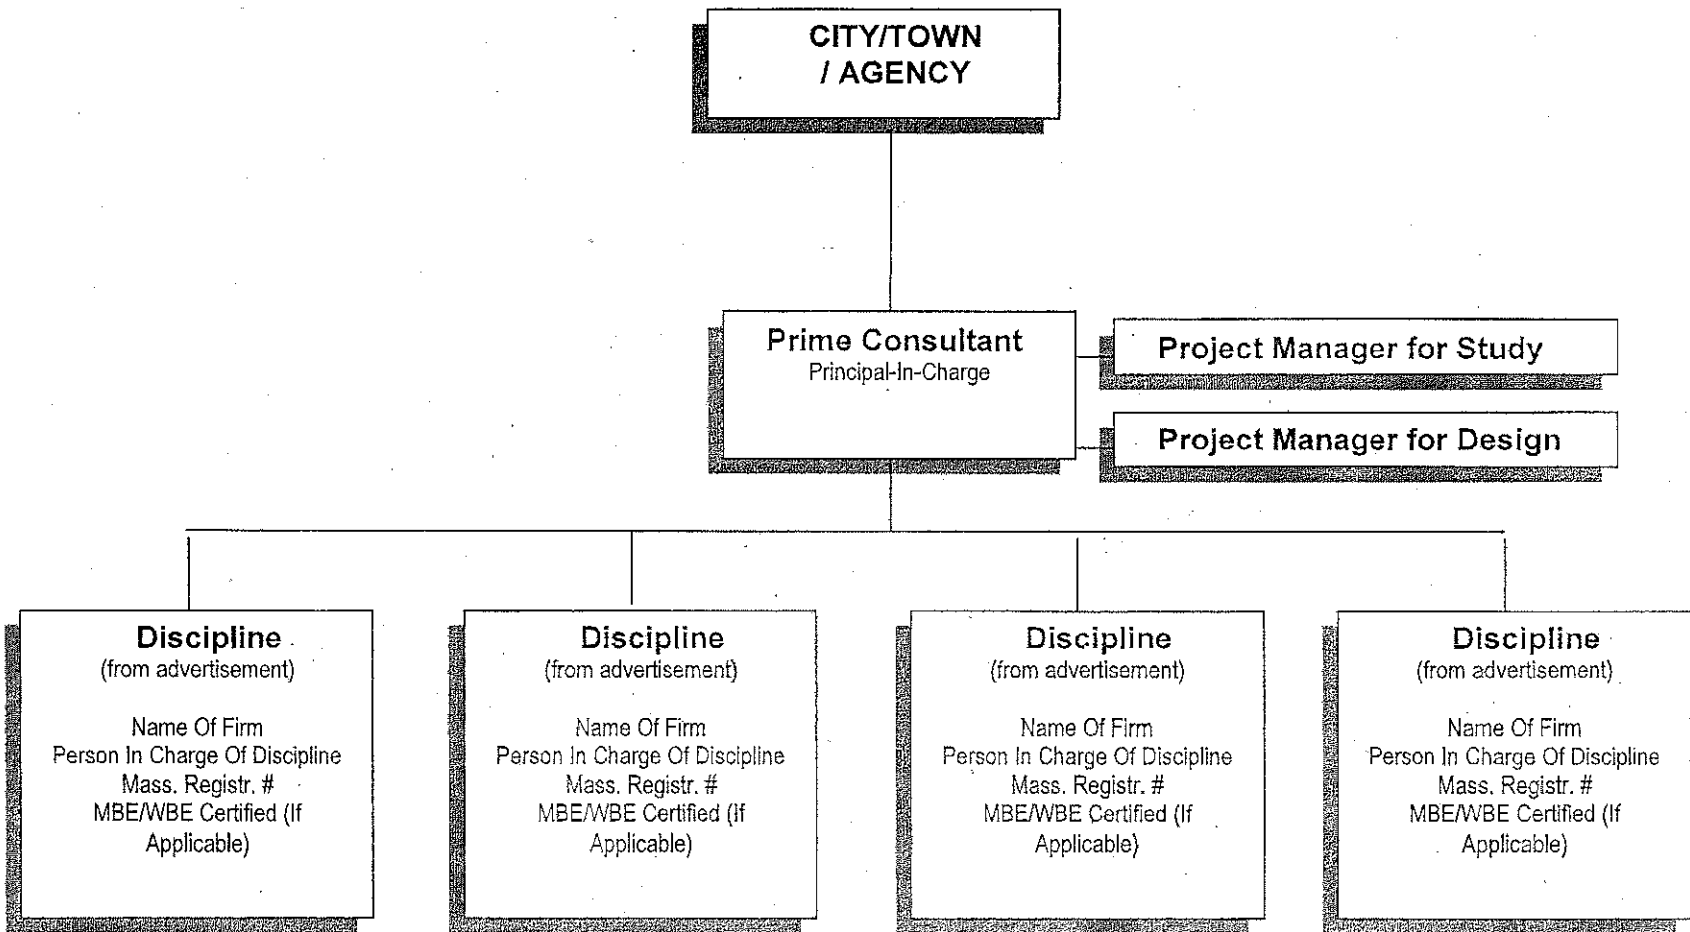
CITY/TOWN
/ AGENCY

Prime Consultant
Principal-In-Charge

Project Manager for Study

Project Manager for Design

Discipline
(from advertisement)

Name Of Firm
Person In Charge Of Discipline
Mass. Registr. #
MBE/WBE Certified (If Applicable)

Discipline
(from advertisement)

Name Of Firm
Person In Charge Of Discipline
Mass. Registr. #
MBE/WBE Certified (If Applicable)

Discipline
(from advertisement)

Name Of Firm
Person In Charge Of Discipline
Mass. Registr. #
MBE/WBE Certified (If Applicable)

Discipline
(from advertisement)

Name Of Firm
Person In Charge Of Discipline
Mass. Registr. #
MBE/WBE Certified (If Applicable)